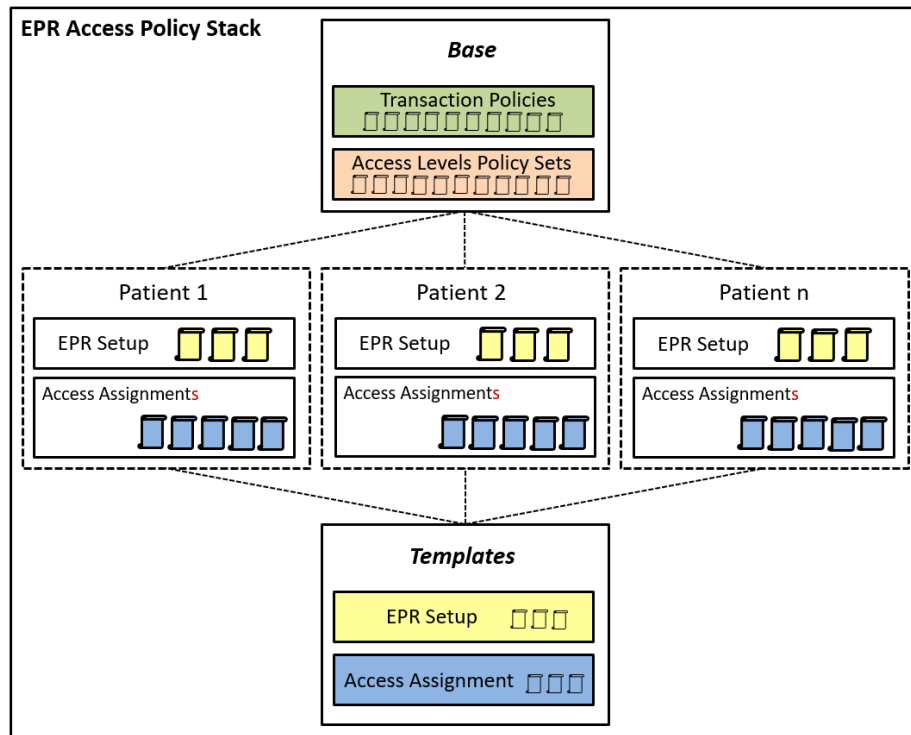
EPR Access Policy Stack

Base

Transaction Policies

Access Levels Policy Sets

Patient 1

EPR Setup

Access Assignments

Patient 2

EPR Setup

Access Assignments

Patient n

EPR Setup

Access Assignments

Templates

EPR Setup

Access Assignment